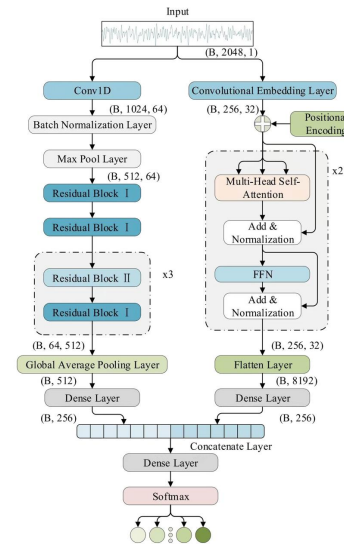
Input

(B, 2048, 1)

Conv1D

(B, 1024, 64)

Batch Normalization Layer

Max Pool Layer

(B, 512, 64)

Residual Block Ⅰ

Residual Block Ⅰ

Residual Block Ⅱ

Residual Block Ⅰ

x3

(B, 64, 512)

Global Average Pooling Layer

(B, 512)

Dense Layer

(B, 256)

Convolutional Embedding Layer

(B, 256, 32)

Positional Encoding

x2

Multi-Head Self-Attention

Add & Normalization

FFN

Add & Normalization

(B, 256, 32)

Flatten Layer

(B, 8192)

Dense Layer

(B, 256)

Concatenate Layer

Dense Layer

Softmax